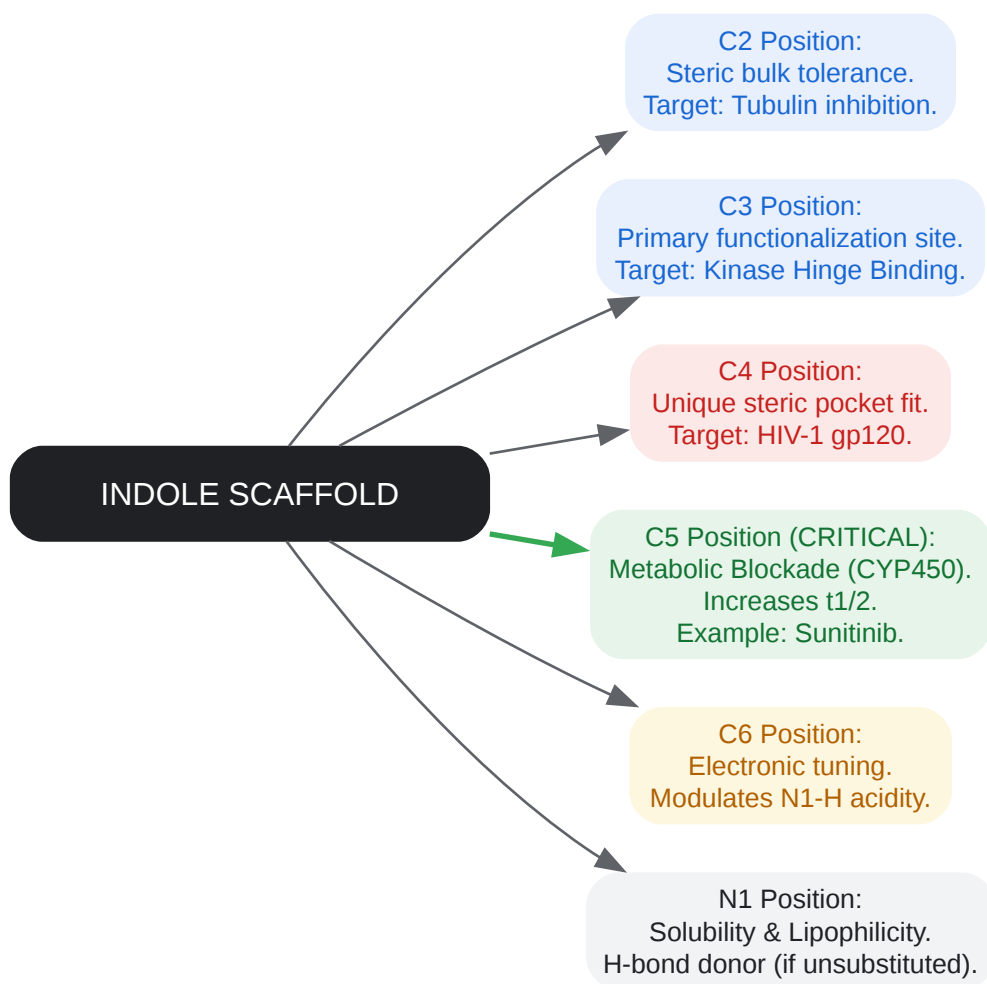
INDOLE SCAFFOLD

C2 Position:
Steric bulk tolerance.
Target: Tubulin inhibition.

C3 Position:
Primary functionalization site.
Target: Kinase Hinge Binding.

C4 Position:
Unique steric pocket fit.
Target: HIV-1 gp120.

C5 Position (CRITICAL):
Metabolic Blockade (CYP450).
Increases t1/2.
Example: Sunitinib.

C6 Position:
Electronic tuning.
Modulates N1-H acidity.

N1 Position:
Solubility & Lipophilicity.
H-bond donor (if unsubstituted).